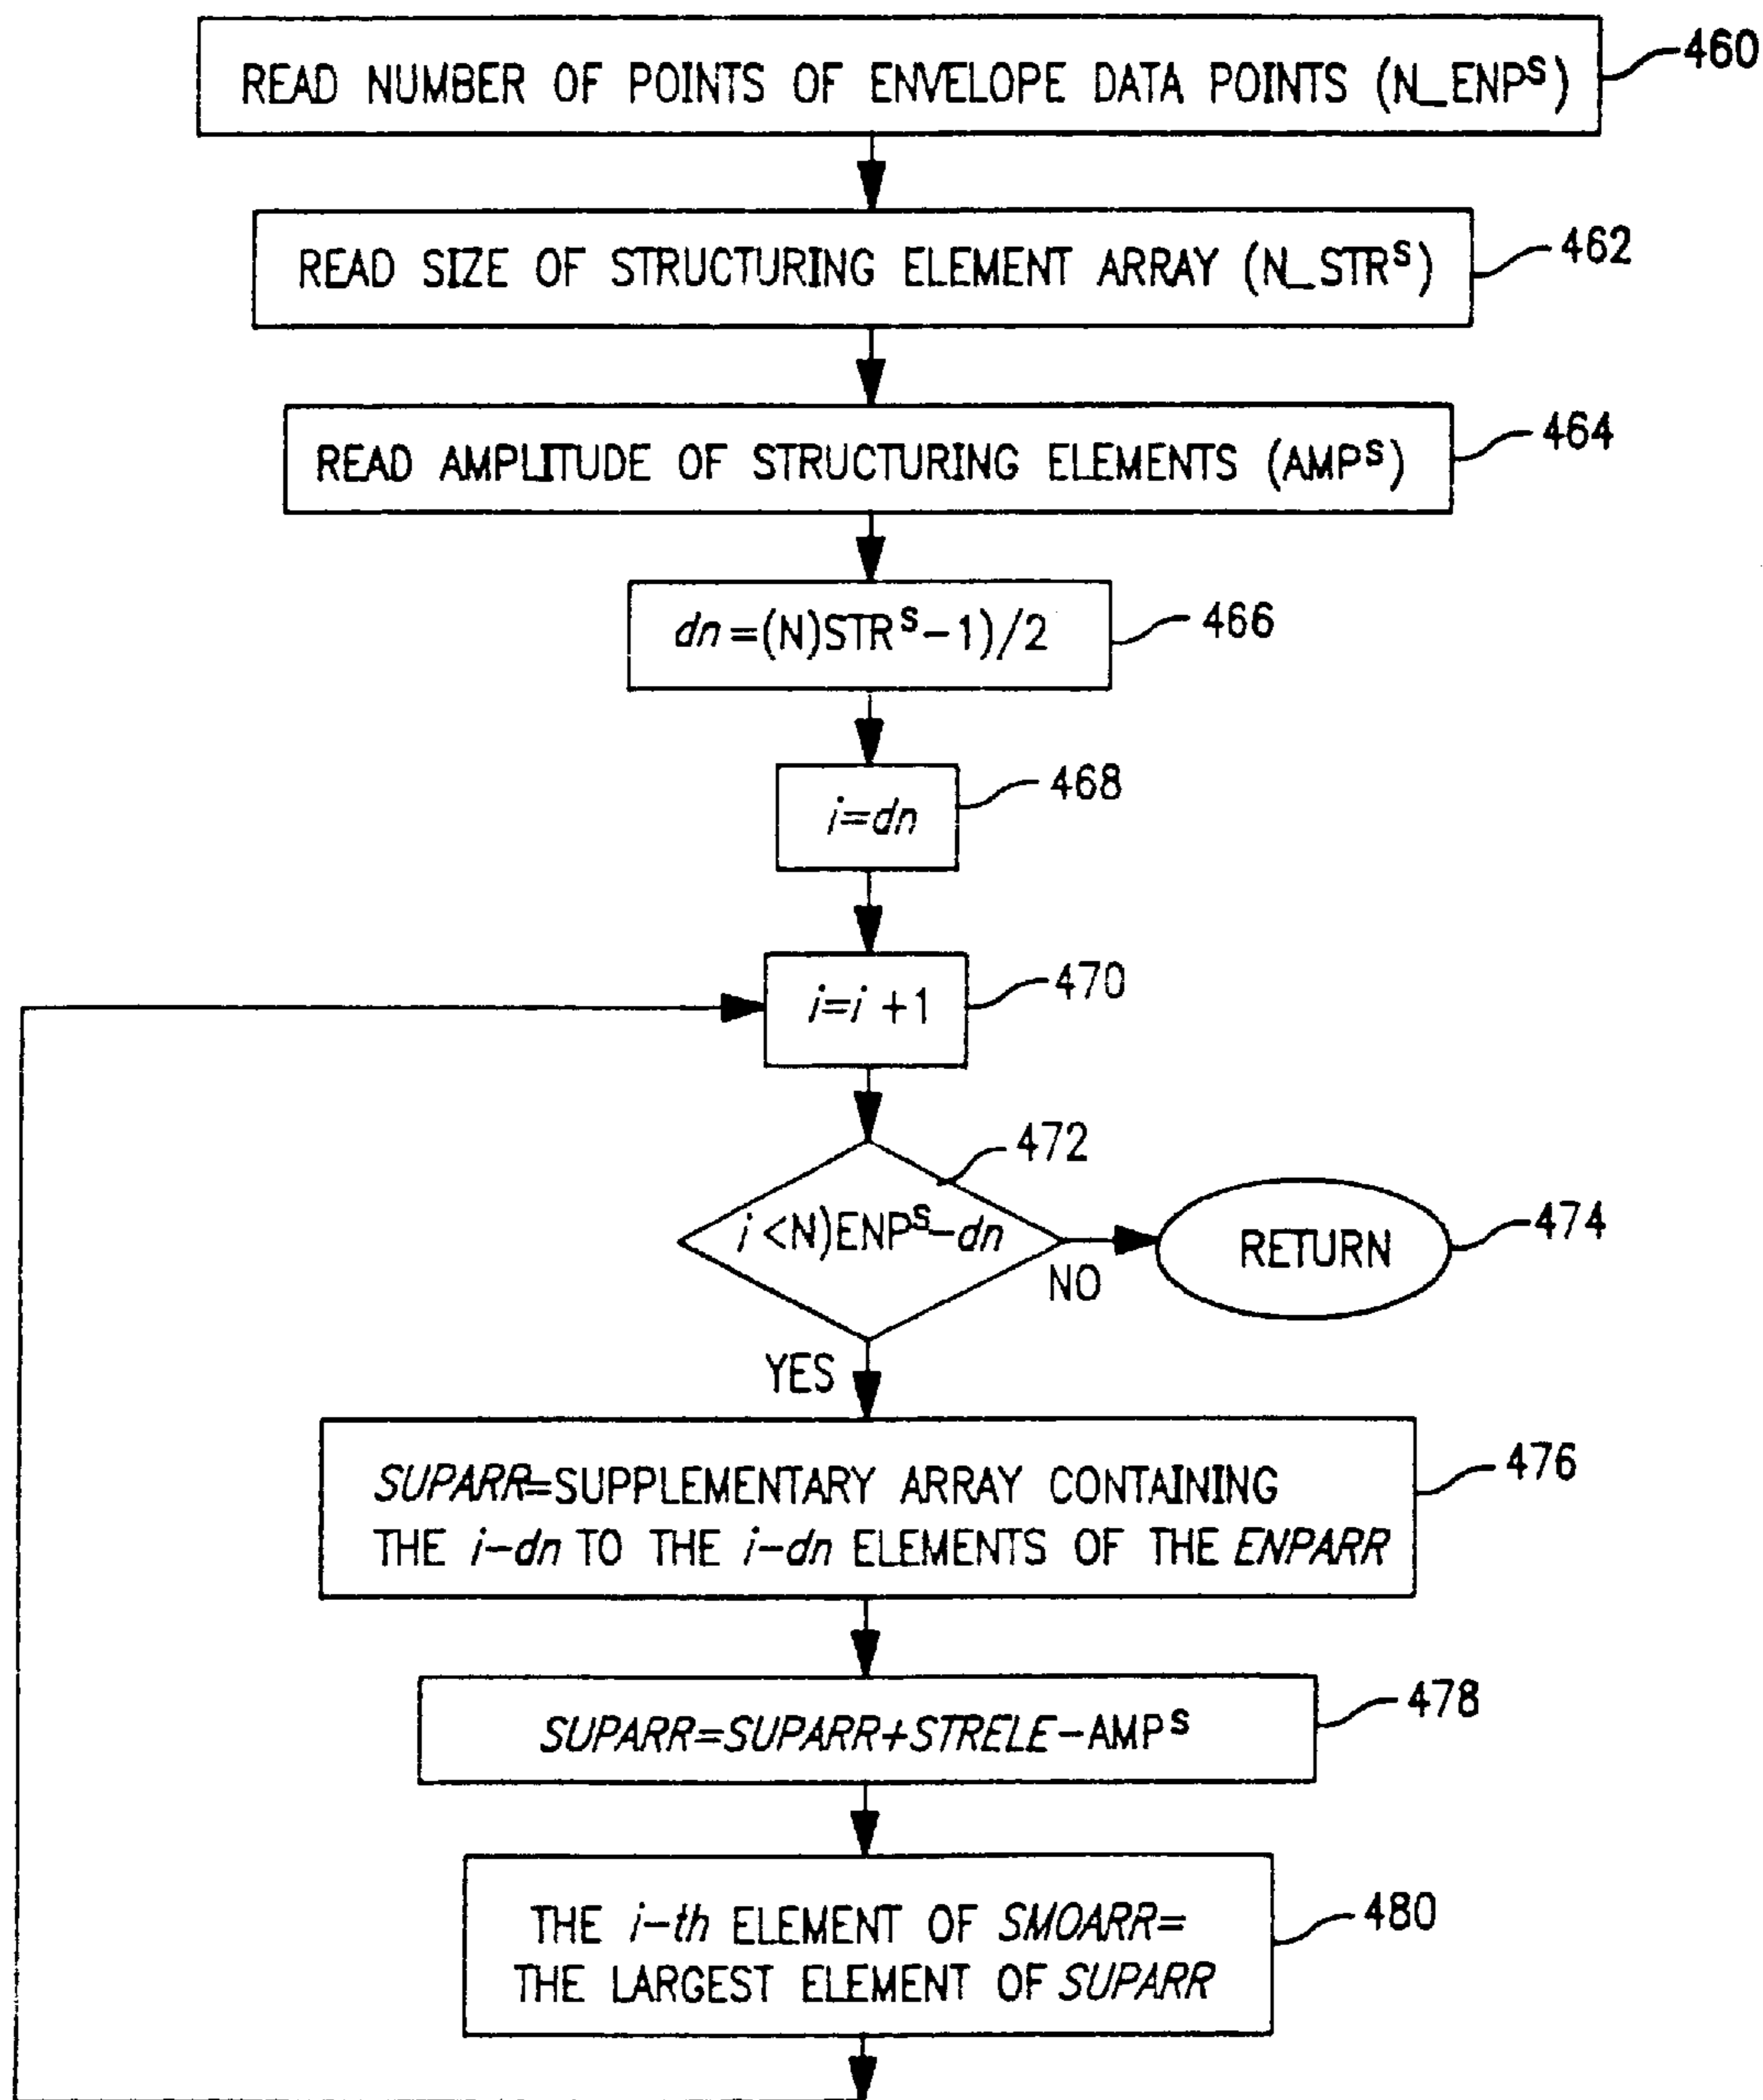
READ NUMBER OF POINTS OF ENVELOPE DATA POINTS (N_ENP$^s$)

460

READ SIZE OF STRUCTURING ELEMENT ARRAY (N_STR$^s$)

462

READ AMPLITUDE OF STRUCTURING ELEMENTS (AMP$^s$)

464

$dn$=(N)STR$^s$−1)/2

466

$i$=$dn$

468

$i$=$i$ +1

470

472

$i$ <N)ENP$^s$−$dn$

NO

RETURN

474

YES

SUPARR=SUPPLEMENTARY ARRAY CONTAINING THE $i$−$dn$ TO THE $i$−$dn$ ELEMENTS OF THE ENPARR

476

SUPARR=SUPARR+STRELE−AMP$^s$

478

THE $i$−$th$ ELEMENT OF SMOARR= THE LARGEST ELEMENT OF SUPARR

480